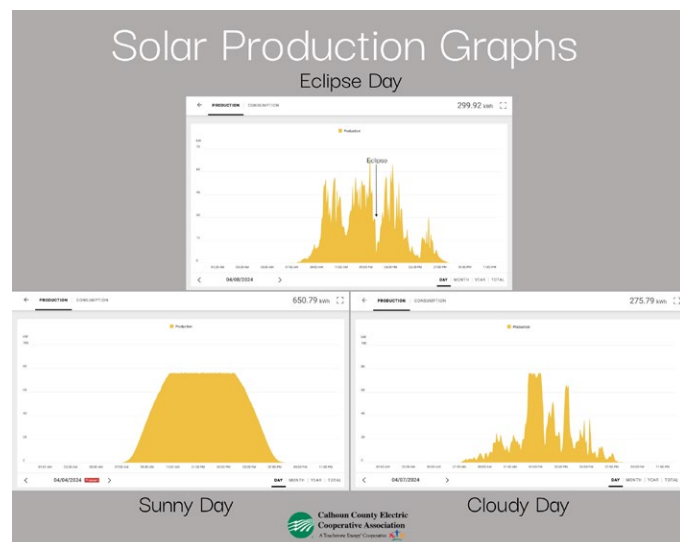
Solar Production Graphs

Eclipse Day

PRODUCTION | CONSUMPTION

299.92 kWh

Production

Eclipse

04/08/2024

DAY | MONTH | YEAR | TOTAL

PRODUCTION | CONSUMPTION

650.79 kWh

Production

04/04/2024

DAY | MONTH | YEAR | TOTAL

Sunny Day

PRODUCTION | CONSUMPTION

275.79 kWh

Production

04/07/2024

DAY | MONTH | YEAR | TOTAL

Cloudy Day

Calhoun County Electric Cooperative Association

A Touchstone Energy® Cooperative